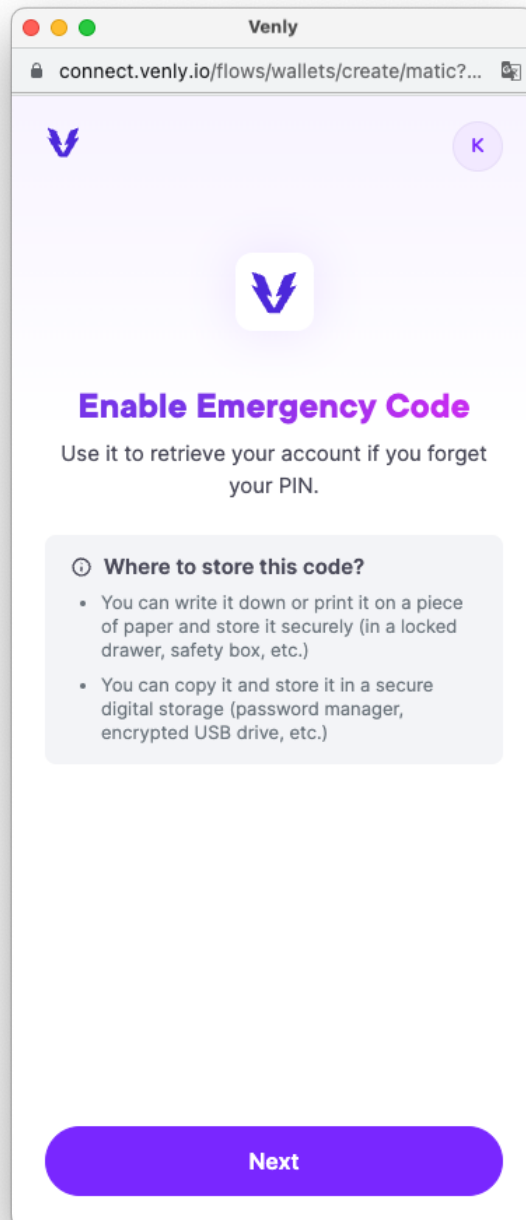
Venly

connect.venly.io/flows/wallets/create/matic?...

K

Enable Emergency Code

Use it to retrieve your account if you forget your PIN.

Where to store this code?

- You can write it down or print it on a piece of paper and store it securely (in a locked drawer, safety box, etc.)
- You can copy it and store it in a secure digital storage (password manager, encrypted USB drive, etc.)

Next